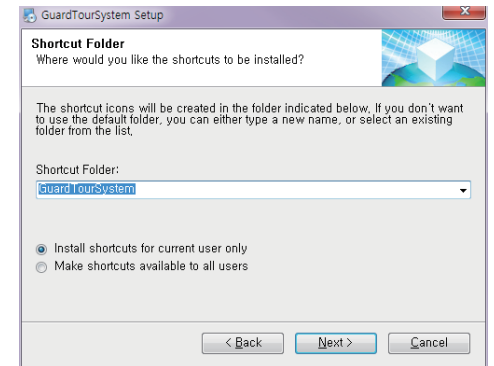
GuardTourSystem Setup

Shortcut Folder
Where would you like the shortcuts to be installed?

The shortcut icons will be created in the folder indicated below. If you don't want to use the default folder, you can either type a new name, or select an existing folder from the list.

Shortcut Folder:
GuardTourSystem

Install shortcuts for current user only
Make shortcuts available to all users

< Back
Next >
Cancel